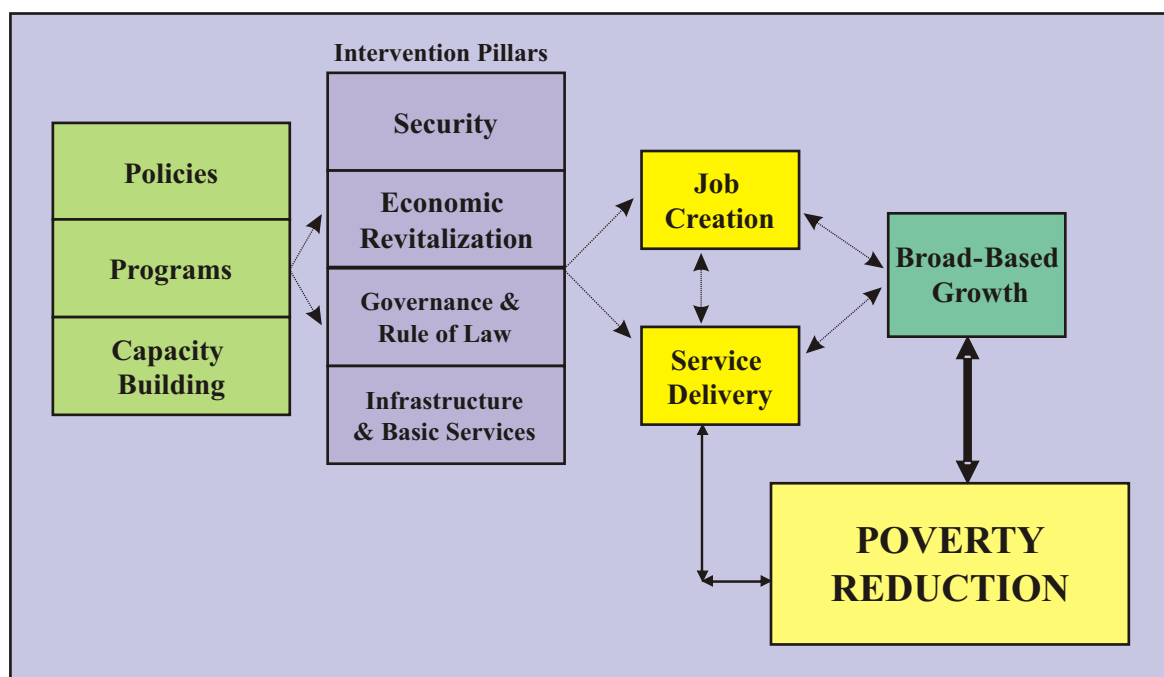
Policies

Programs

Capacity Building

Intervention Pillars

Security

Economic Revitalization

Governance & Rule of Law

Infrastructure & Basic Services

Job Creation

Service Delivery

Broad-Based Growth

POVERTY REDUCTION